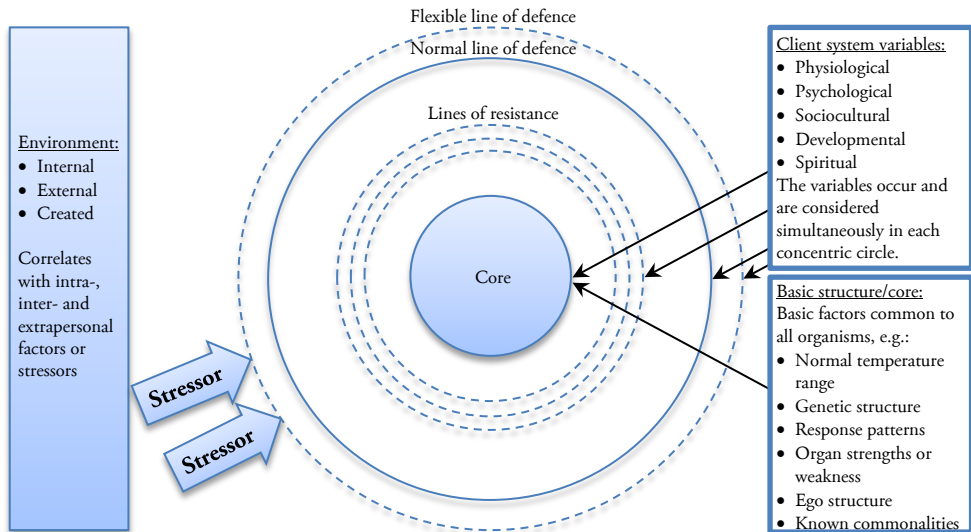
Environment:
- Internal
- External
- Created

Correlates with intra-, inter- and extrapersonal factors or stressors

Flexible line of defence

Normal line of defence

Lines of resistance

Core

Stressor

Stressor

Client system variables:
- Physiological
- Psychological
- Sociocultural
- Developmental
- Spiritual

The variables occur and are considered simultaneously in each concentric circle.

Basic structure/core:
Basic factors common to all organisms, e.g.:
- Normal temperature range
- Genetic structure
- Response patterns
- Organ strengths or weakness
- Ego structure
- Known commonalities